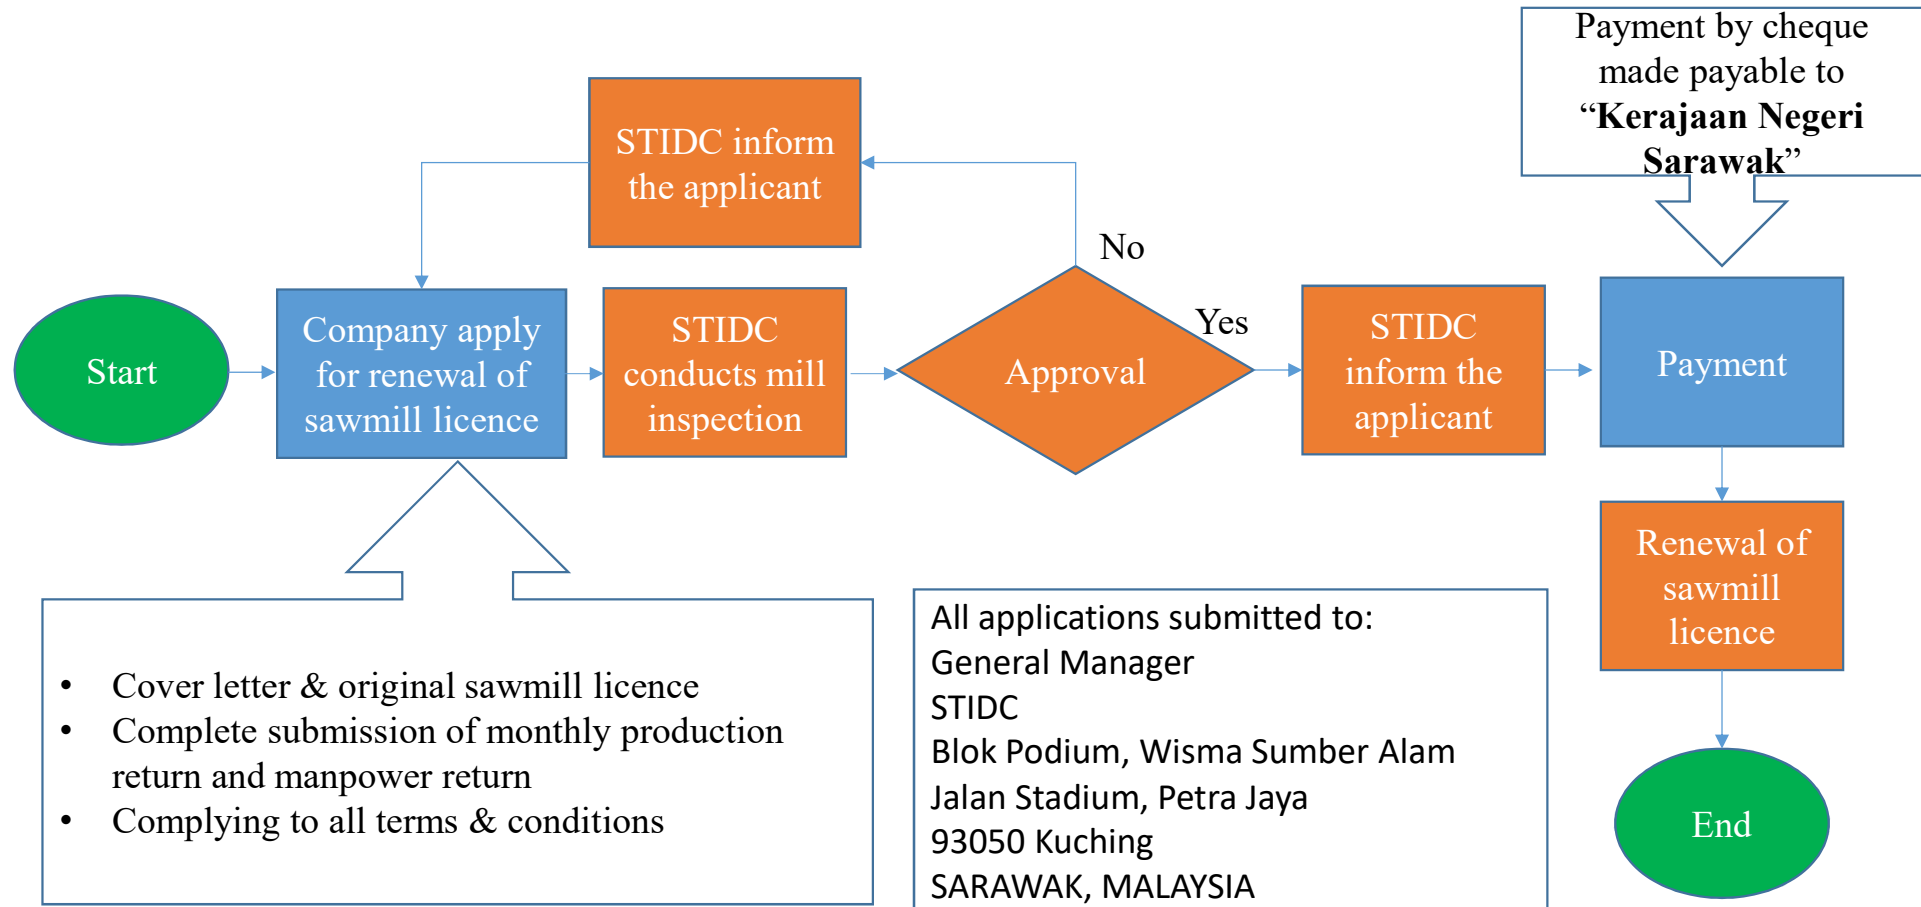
STIDC inform the applicant

Payment by cheque made payable to "**Kerajaan Negeri Sarawak**"

No

Yes

Start

Company apply for renewal of sawmill licence

STIDC conducts mill inspection

Approval

STIDC inform the applicant

Payment

Renewal of sawmill licence

End

- Cover letter & original sawmill licence
- Complete submission of monthly production return and manpower return
- Complying to all terms & conditions

All applications submitted to:
General Manager
STIDC
Blok Podium, Wisma Sumber Alam
Jalan Stadium, Petra Jaya
93050 Kuching
SARAWAK, MALAYSIA